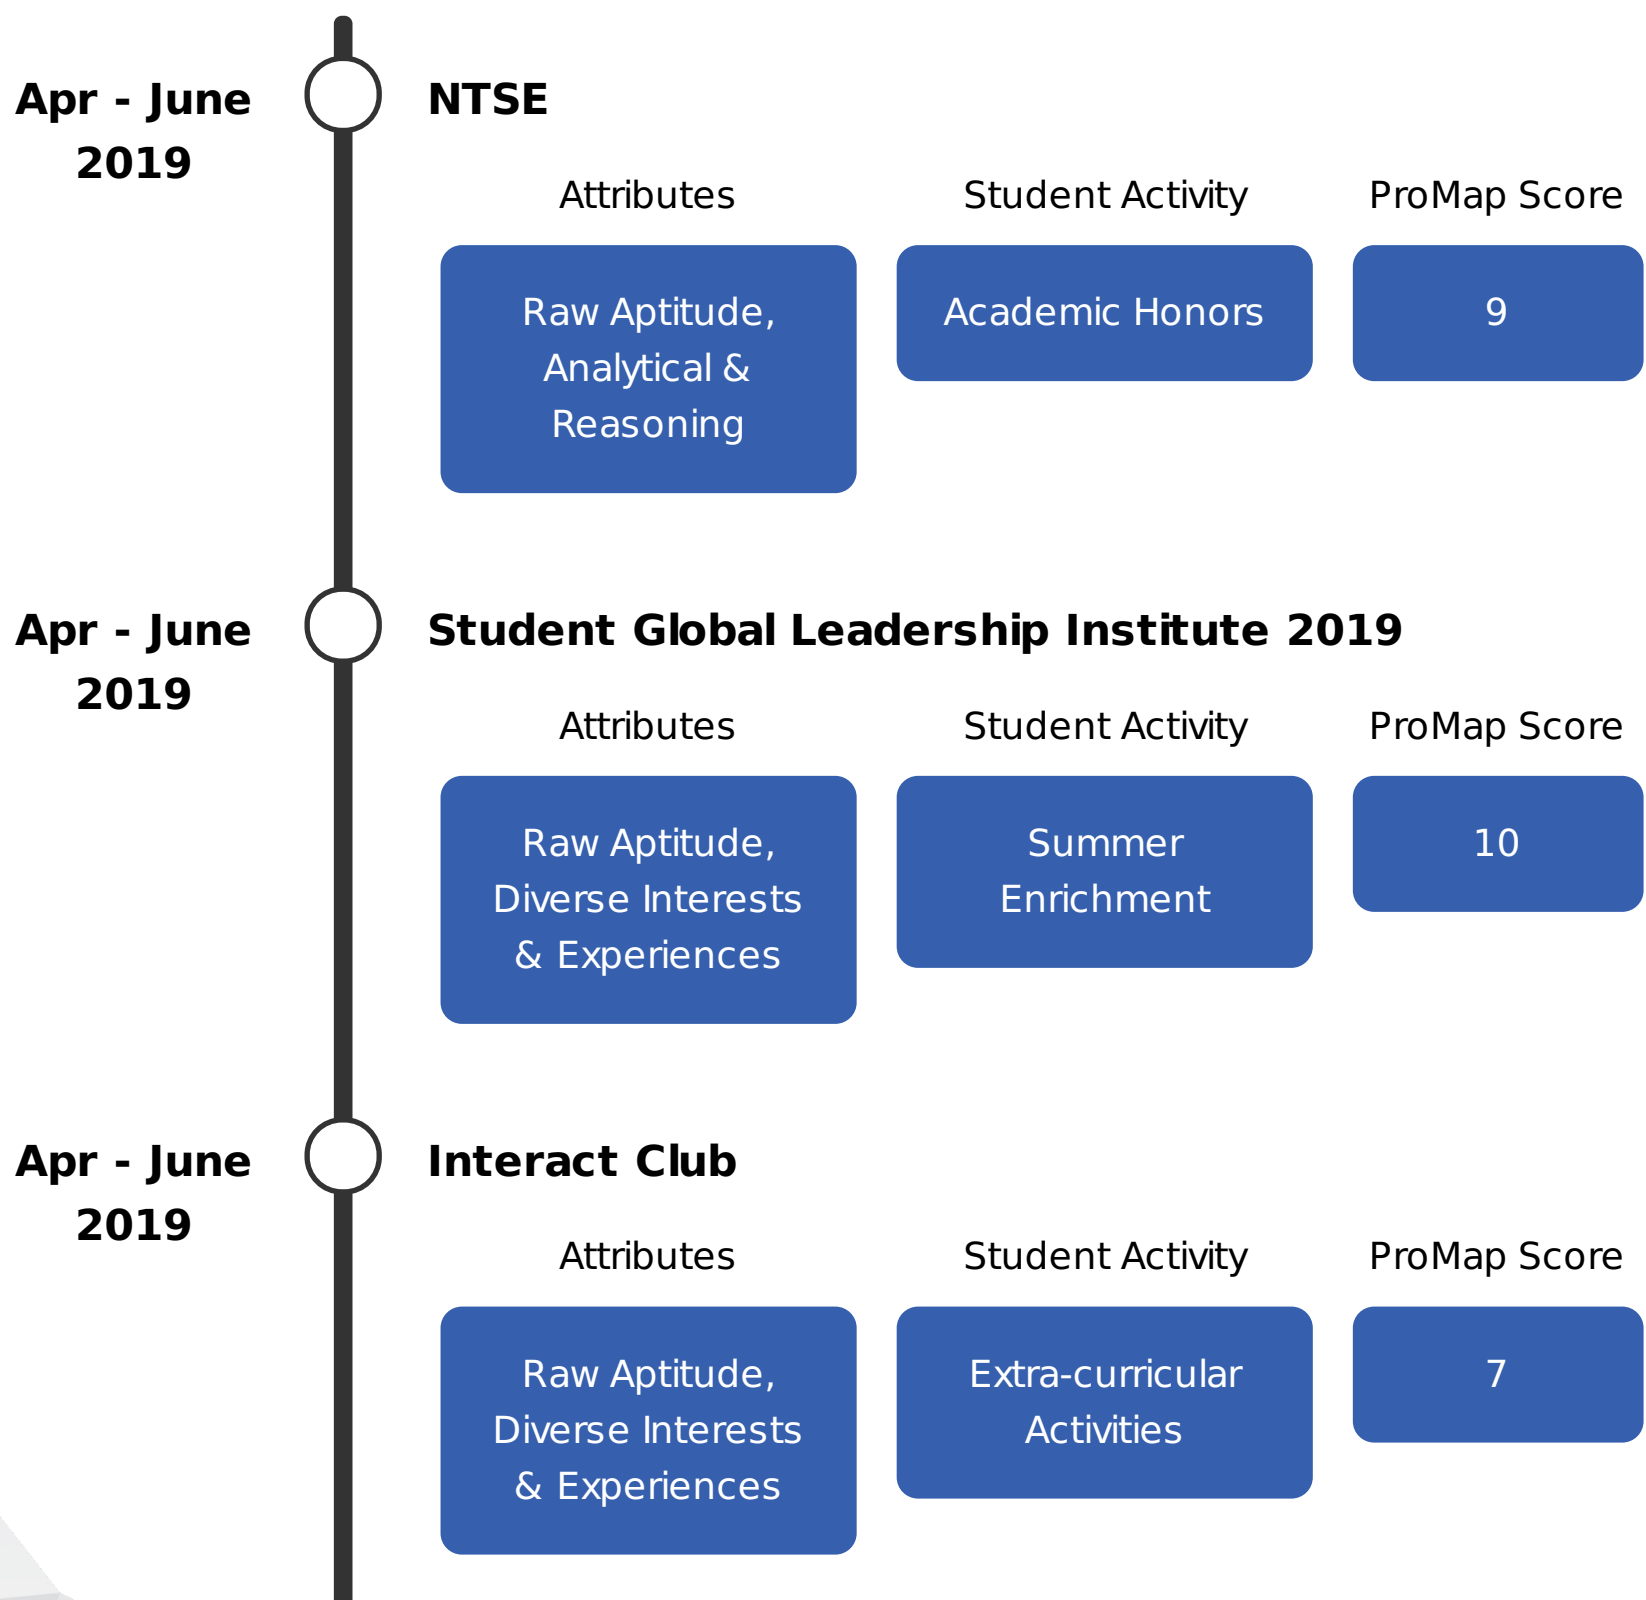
Apr - June 2019

NTSE

Attributes

Raw Aptitude, Analytical & Reasoning

Student Activity

Academic Honors

ProMap Score

9

Apr - June 2019

Student Global Leadership Institute 2019

Attributes

Raw Aptitude, Diverse Interests & Experiences

Student Activity

Summer Enrichment

ProMap Score

10

Apr - June 2019

Interact Club

Attributes

Raw Aptitude, Diverse Interests & Experiences

Student Activity

Extra-curricular Activities

ProMap Score

7